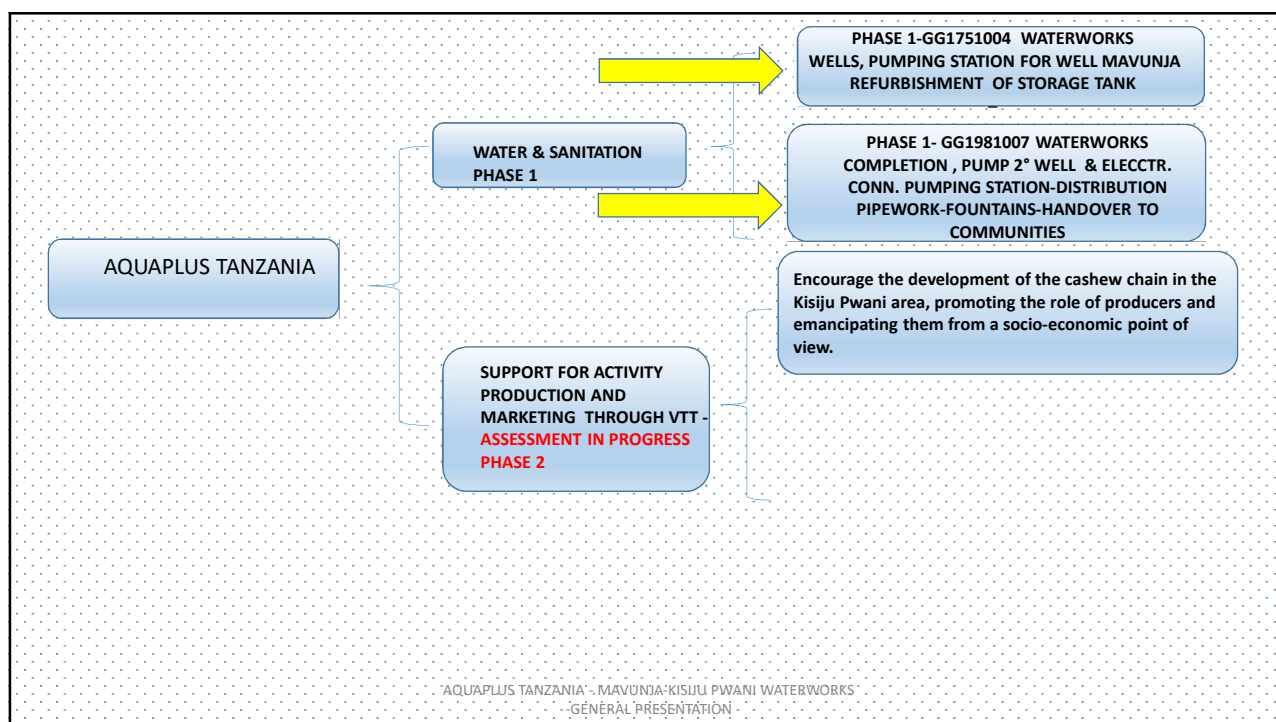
PHASE 1-GG1751004 WATERWORKS WELLS, PUMPING STATION FOR WELL MAVUNJA REFURBISHMENT OF STORAGE TANK

WATER & SANITATION PHASE 1

PHASE 1- GG1981007 WATERWORKS COMPLETION , PUMP 2° WELL & ELECCTR. CONN. PUMPING STATION-DISTRIBUTION PIPEWORK-FOUNTAINS-HANDOVER TO COMMUNITIES

AQUAPLUS TANZANIA

Encourage the development of the cashew chain in the Kisiju Pwani area, promoting the role of producers and emancipating them from a socio-economic point of view.

SUPPORT FOR ACTIVITY PRODUCTION AND MARKETING THROUGH VTT - ASSESSMENT IN PROGRESS PHASE 2

AQUAPLUS TANZANIA - MAVUNJA-KISIJU PWANI WATERWORKS GENERAL PRESENTATION